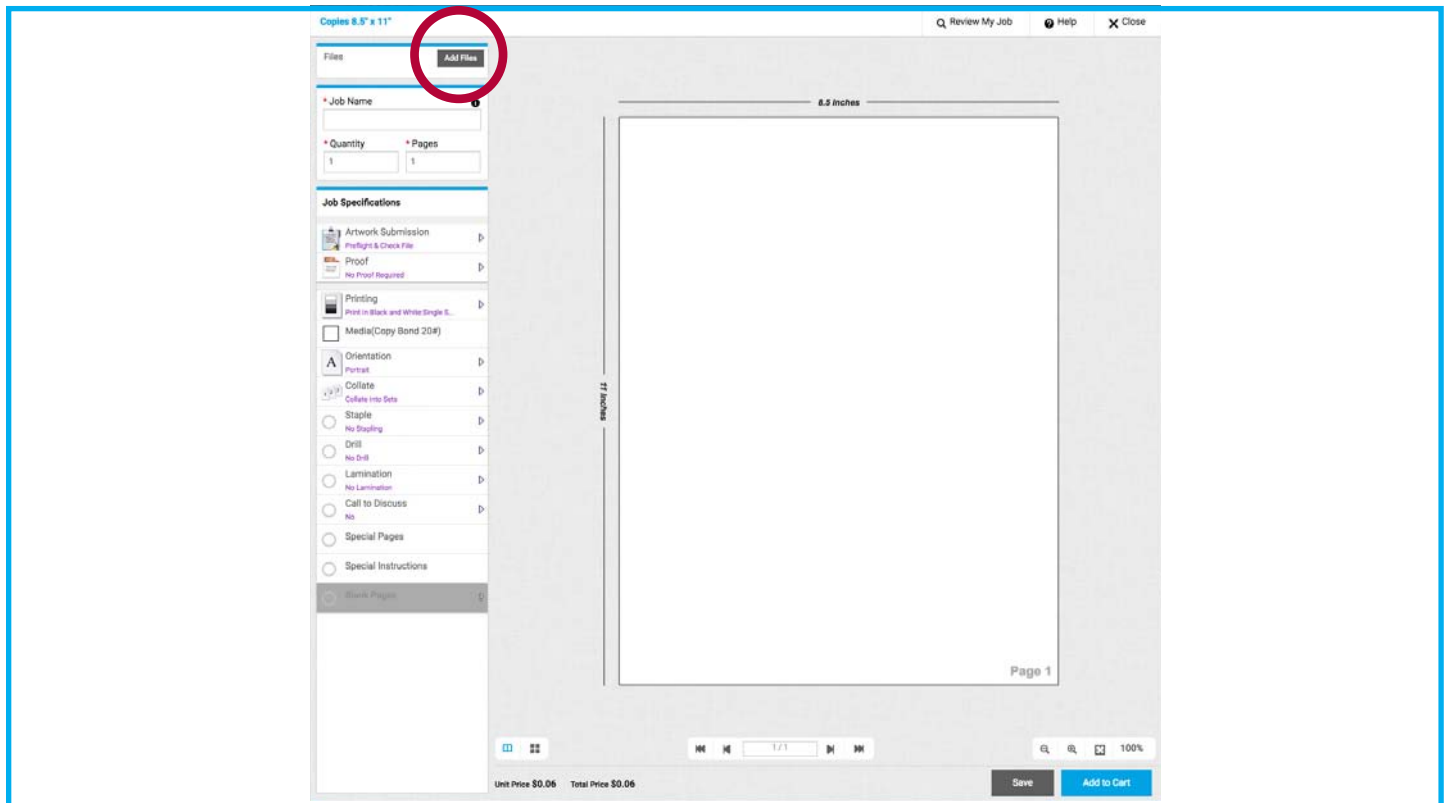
Copies 8.5" x 11"

Review My Job

Help

Close

Files

Add Files

* Job Name

* Quantity

1

* Pages

1

Job Specifications

Artwork Submission
Preflight & Check File

Proof
No Proof Required

Printing
Print in Black and White Single S...

Media(Copy Bond 20#)

Orientation
Portrait

Collate
Collate into Sets

Staple
No Stapling

Drill
No Drill

Lamination
No Lamination

Call to Discuss
No

Special Pages

Special Instructions

Blank Pages

8.5 inches

11 inches

Page 1

1/1

100%

Unit Price $0.06 Total Price $0.06

Save

Add to Cart